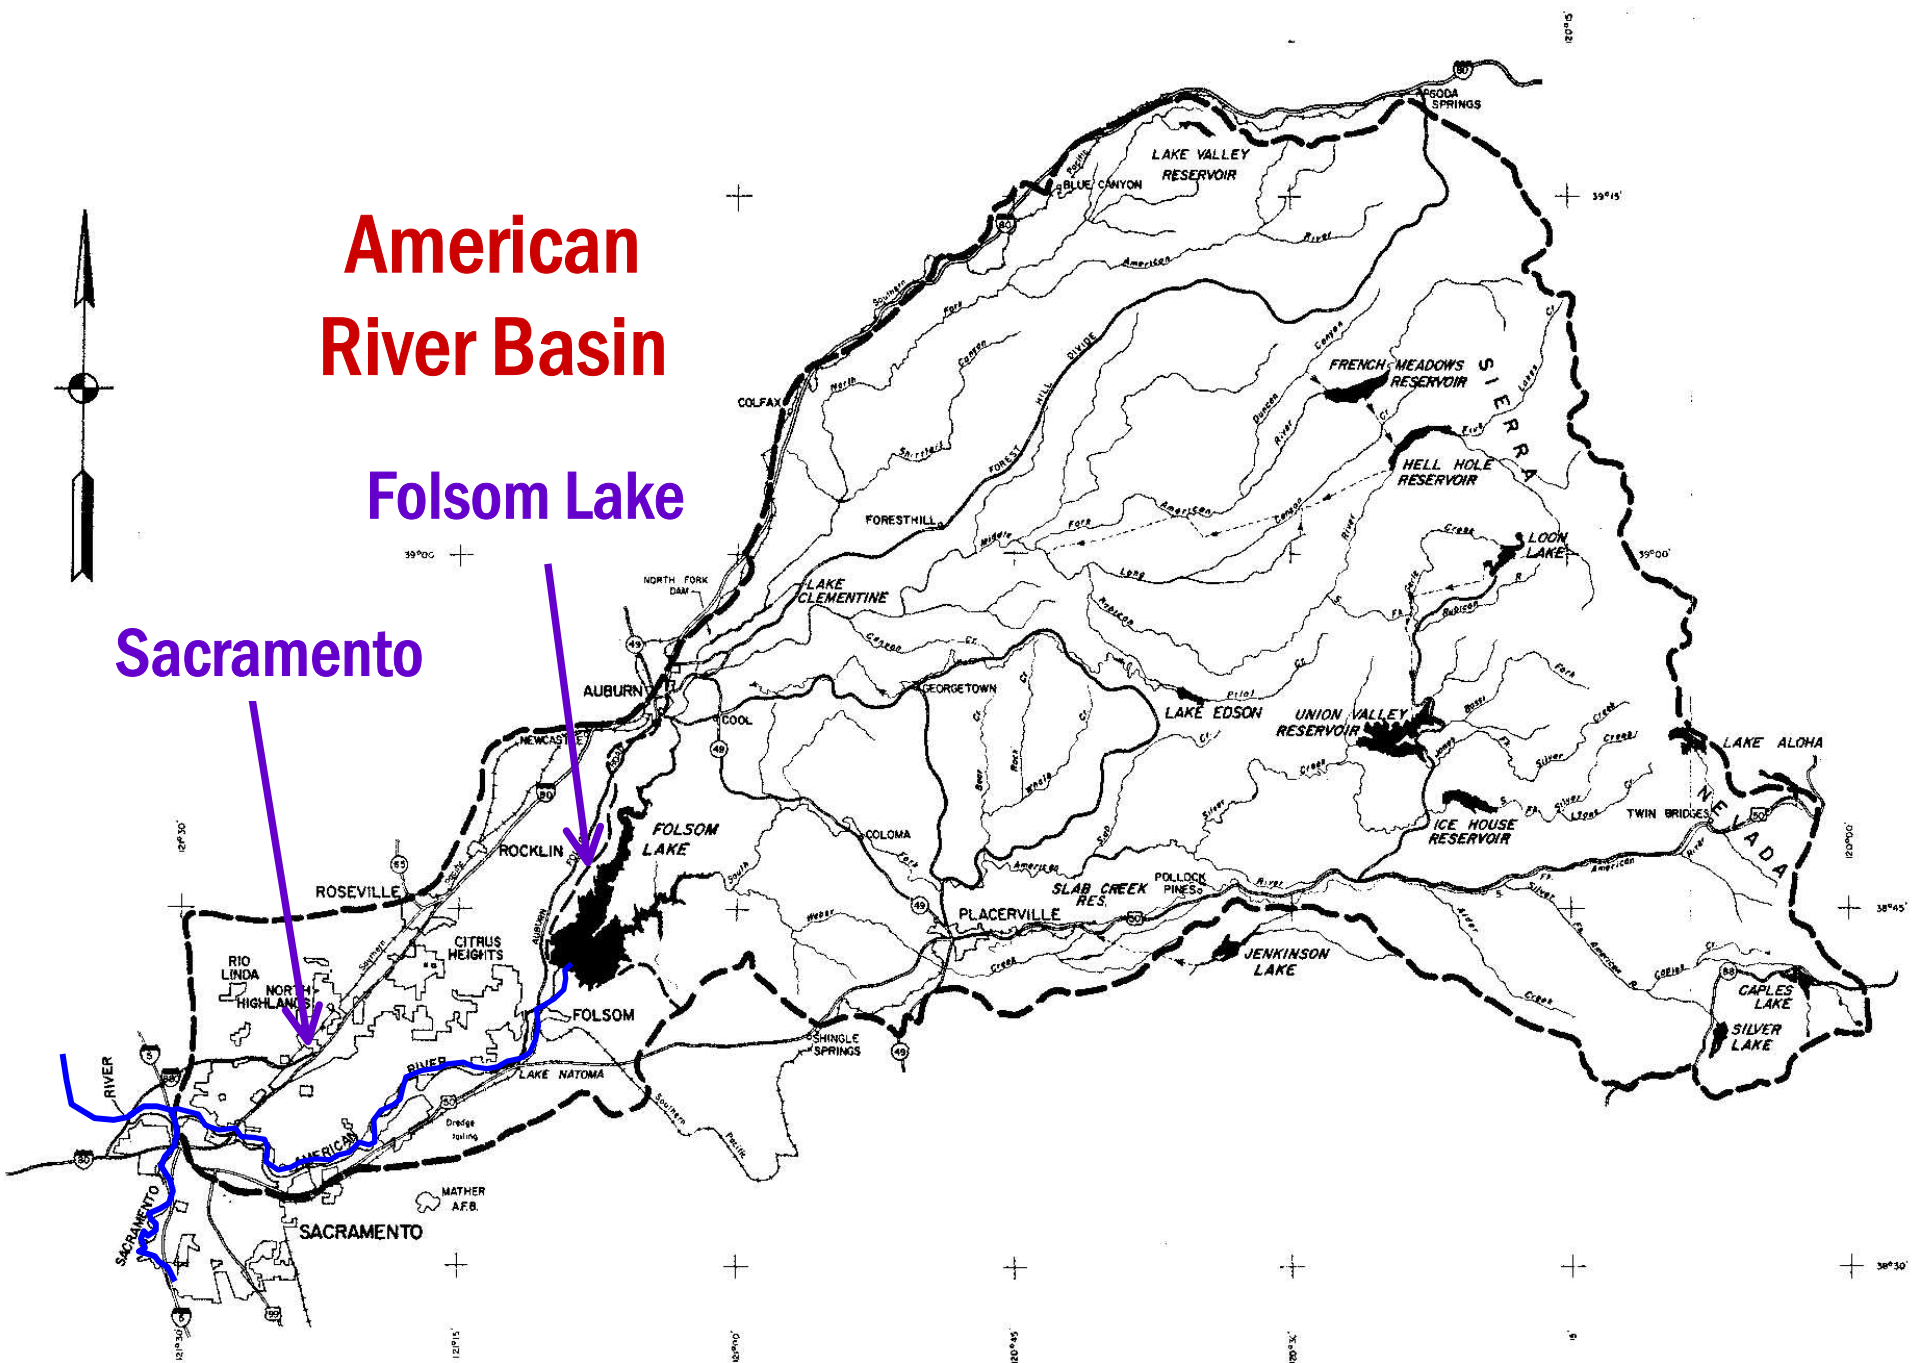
American River Basin

Folsom Lake

Sacramento

SODA SPRINGS
LAKE VALLEY RESERVOIR
BLUE CANYON
FRENCH MEADOWS RESERVOIR
SIERRA
HELL HOLE RESERVOIR
LOON LAKE
COLFAX
FORESTHILL
LAKE CLEMENTINE
NORTH FORK DAM
AUBURN
GEORGETOWN
COOL
LAKE EDSON
UNION VALLEY RESERVOIR
LAKE ALOHA
NEWCASTLE
ROCKLIN
FOLSOM LAKE
COLOMA
ICE HOUSE RESERVOIR
TWIN BRIDGES
NEVADA
ROSEVILLE
CITRUS HEIGHTS
SLAB CREEK RES.
POLLOCK PINES
PLACERVILLE
JENKINSON LAKE
CAPLES LAKE
SILVER LAKE
RIO LINDA
NORTH HIGHLANDS
FOLSOM
SHINGLE SPRINGS
LAKE NATOMA
RIVER
AMERICAN
MATHER A.F.B.
SACRAMENTO
39°00'
39°15'
38°45'
38°30'
121°30'
121°15'
121°00'
120°45'
120°30'
120°15'
120°00'